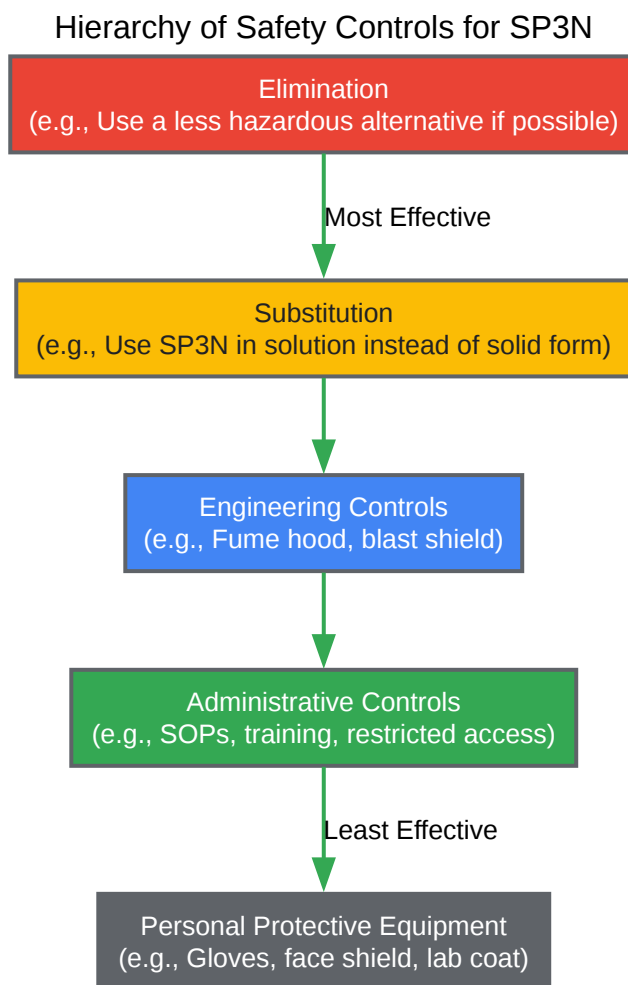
Hierarchy of Safety Controls for SP3N

Elimination
(e.g., Use a less hazardous alternative if possible)

Most Effective

Substitution
(e.g., Use SP3N in solution instead of solid form)

Engineering Controls
(e.g., Fume hood, blast shield)

Administrative Controls
(e.g., SOPs, training, restricted access)

Least Effective

Personal Protective Equipment
(e.g., Gloves, face shield, lab coat)